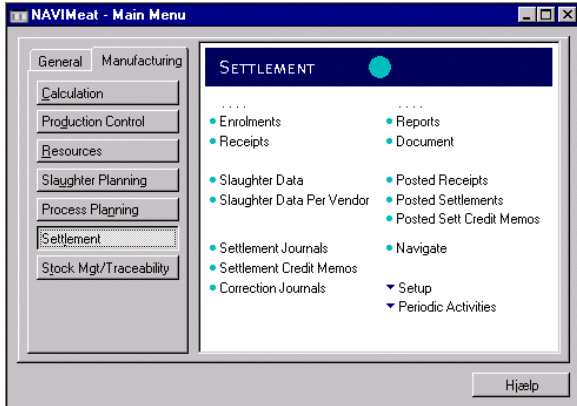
NAVIMeat - Main Menu

General | Manufacturing

Calculation
Production Control
Resources
Slaughter Planning
Process Planning
Settlement
Stock Mgt/Traceability

SETTLEMENT

....
• Enrolments
• Receipts

• Slaughter Data
• Slaughter Data Per Vendor

• Settlement Journals
• Settlement Credit Memos
• Correction Journals

....
• Reports
• Document

• Posted Receipts
• Posted Settlements
• Posted Sett Credit Memos

• Navigate

▾ Setup
▾ Periodic Activities

Hjælp